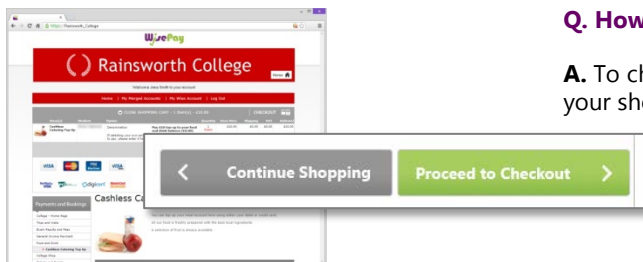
WisePay

Rainsworth College

Home

Welcome Jake Smith to your account

Home | My Merged Accounts | My Wise Account | Log Out

CLOSE SHOPPING CART

CHECKOUT

VISA

Payments and Bookings

Cashless C

Continue Shopping

Proceed to Checkout

Q. How

A. To ch your sh